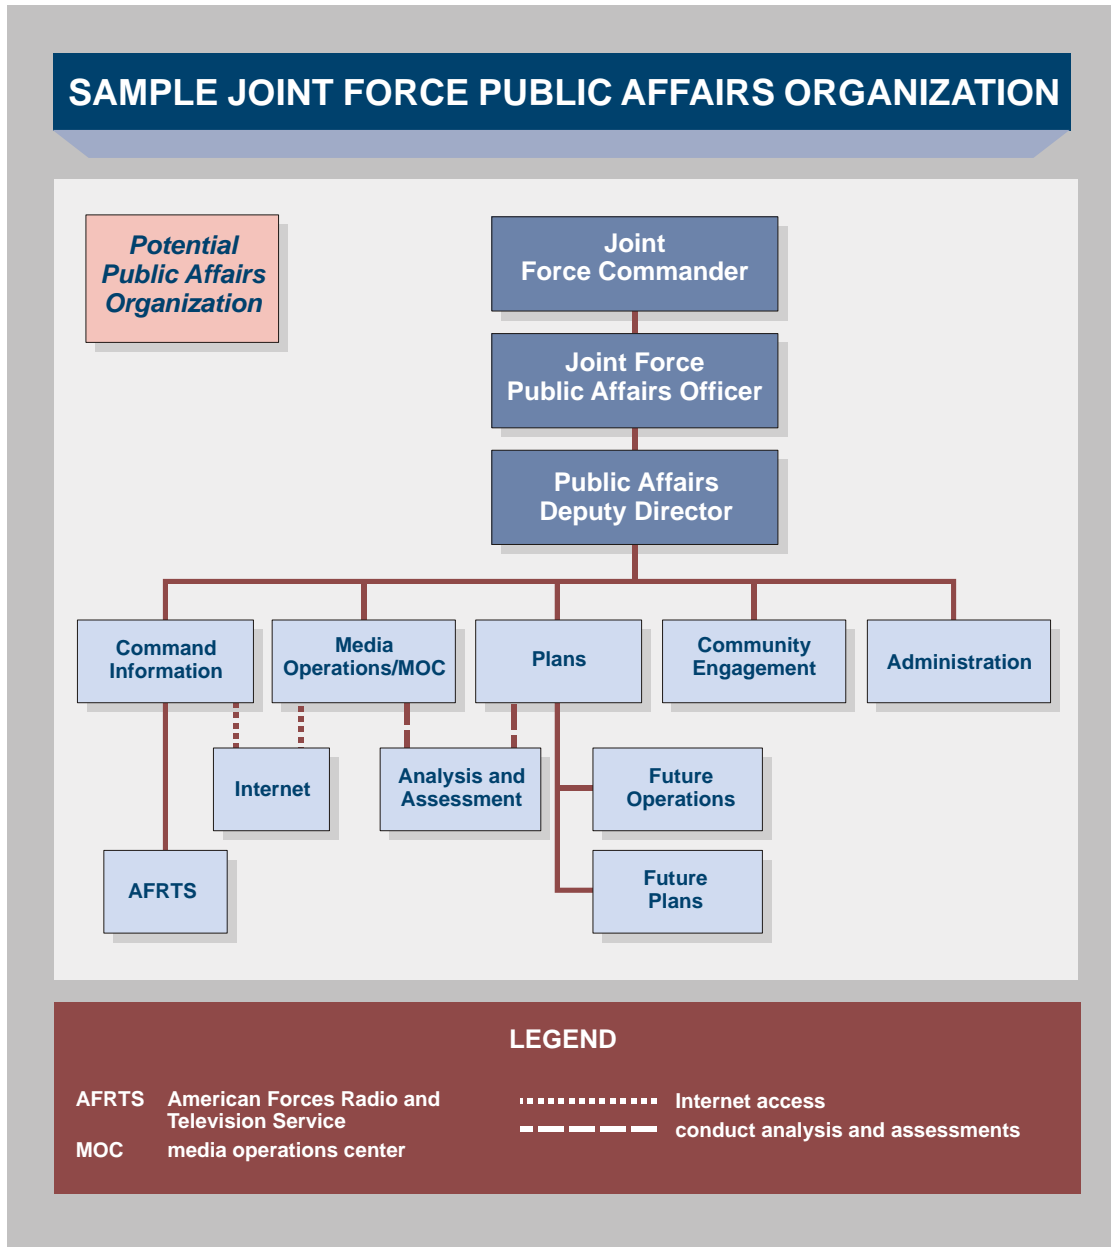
SAMPLE JOINT FORCE PUBLIC AFFAIRS ORGANIZATION

Potential Public Affairs Organization

Joint Force Commander

Joint Force Public Affairs Officer

Public Affairs Deputy Director

Command Information

Media Operations/MOC

Plans

Community Engagement

Administration

Internet

Analysis and Assessment

Future Operations

AFRTS

Future Plans

LEGEND

AFRTS American Forces Radio and Television Service

MOC media operations center

Internet access

conduct analysis and assessments